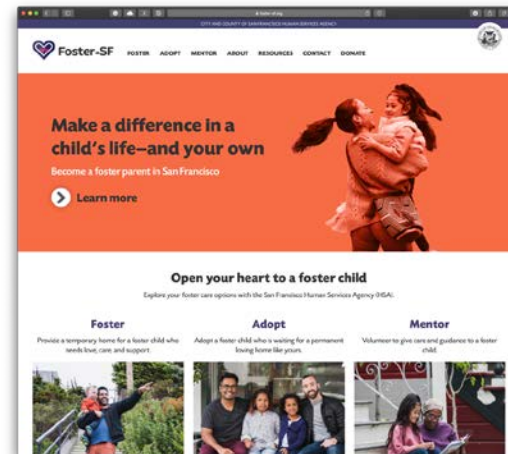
CITY AND COUNTY OF SAN FRANCISCO HUMAN SERVICES AGENCY

Foster-SF
FOSTER ADOPT MENTOR ABOUT RESOURCES CONTACT DONATE

Make a difference in a child's life–and your own

Become a foster parent in San Francisco

Learn more

Open your heart to a foster child

Explore your foster care options with the San Francisco Human Services Agency (HSA).

Foster
Provide a temporary home for a foster child who needs love, care and support.

Adopt
Adopt a foster child who is waiting for a permanent loving home like yours.

Mentor
Volunteer to give care and guidance to a foster child.